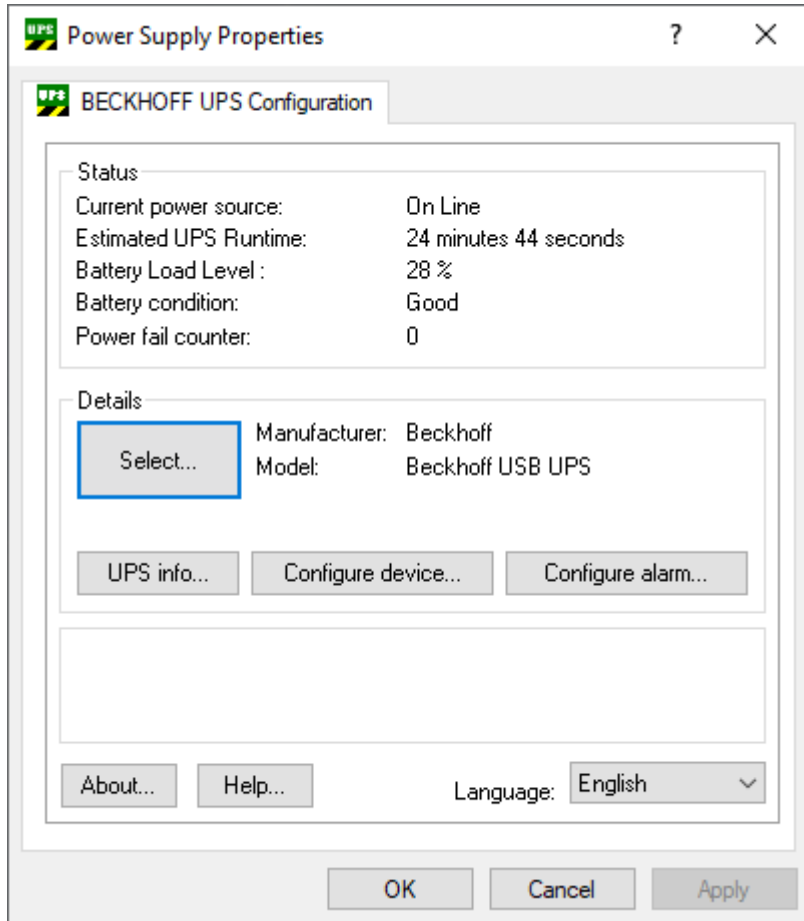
UPS Power Supply Properties ? X

UPS BECKHOFF UPS Configuration

Status

Current power source: On Line
Estimated UPS Runtime: 24 minutes 44 seconds
Battery Load Level : 28 %
Battery condition: Good
Power fail counter: 0

Details

Select...

Manufacturer: Beckhoff
Model: Beckhoff USB UPS

UPS info... Configure device... Configure alarm...

About... Help... Language: English

OK Cancel Apply